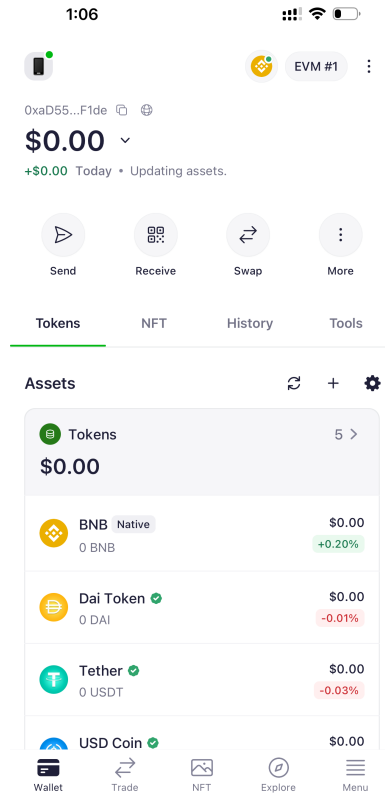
1:06

EVM #1

0xaD55...F1de

$0.00

+$0.00 Today • Updating assets.

Send

Receive

Swap

More

Tokens

NFT

History

Tools

Assets

Tokens

5

$0.00

BNB Native

0 BNB

$0.00

+0.20%

Dai Token

0 DAI

$0.00

-0.01%

Tether

0 USDT

$0.00

-0.03%

USD Coin

$0.00

Wallet

Trade

NFT

Explore

Menu